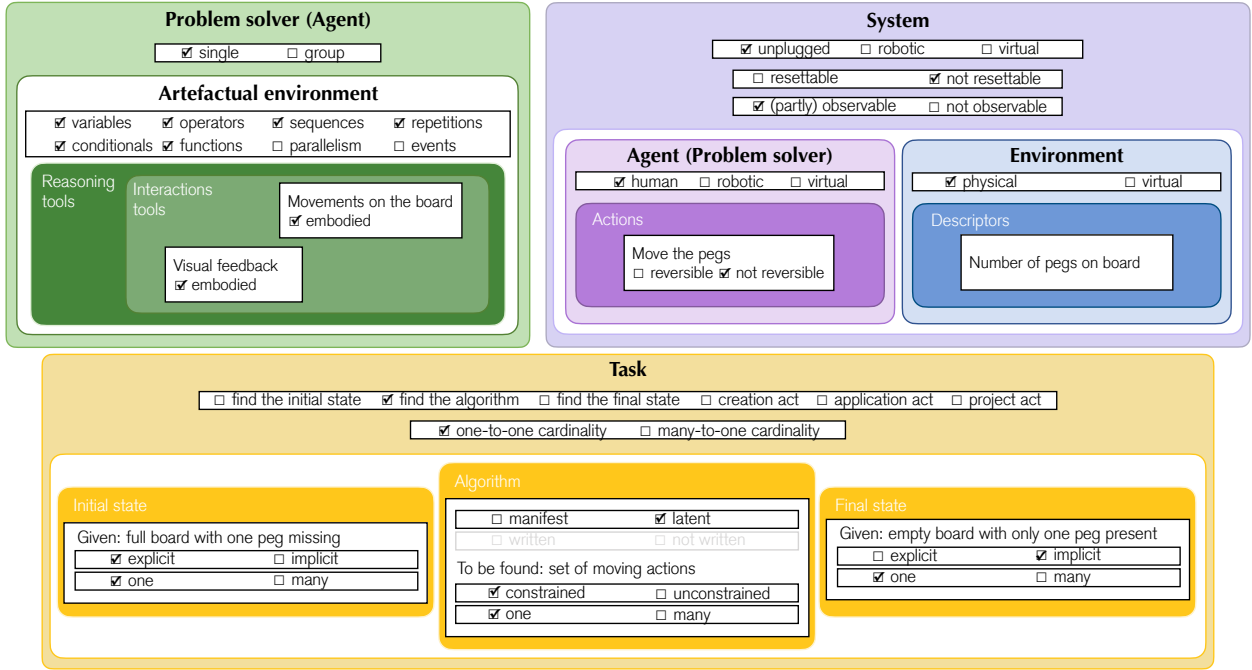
Problem solver (Agent)

☑ single ☐ group

Artefactual environment

☑ variables ☑ operators ☑ sequences ☑ repetitions
☑ conditionals ☑ functions ☐ parallelism ☐ events

Reasoning tools

Interactions tools

Movements on the board
☑ embodied

Visual feedback
☑ embodied

System

☑ unplugged ☐ robotic ☐ virtual

☐ resettable ☑ not resettable

☑ (partly) observable ☐ not observable

Agent (Problem solver)

☑ human ☐ robotic ☐ virtual

Actions

Move the pegs
☐ reversible ☑ not reversible

Environment

☑ physical ☐ virtual

Descriptors

Number of pegs on board

Task

☐ find the initial state ☑ find the algorithm ☐ find the final state ☐ creation act ☐ application act ☐ project act

☑ one-to-one cardinality ☐ many-to-one cardinality

Initial state

Given: full board with one peg missing
☑ explicit ☐ implicit
☑ one ☐ many

Algorithm

☐ manifest ☑ latent
☐ written ☐ not written
To be found: set of moving actions
☑ constrained ☐ unconstrained
☑ one ☐ many

Final state

Given: empty board with only one peg present
☐ explicit ☑ implicit
☑ one ☐ many